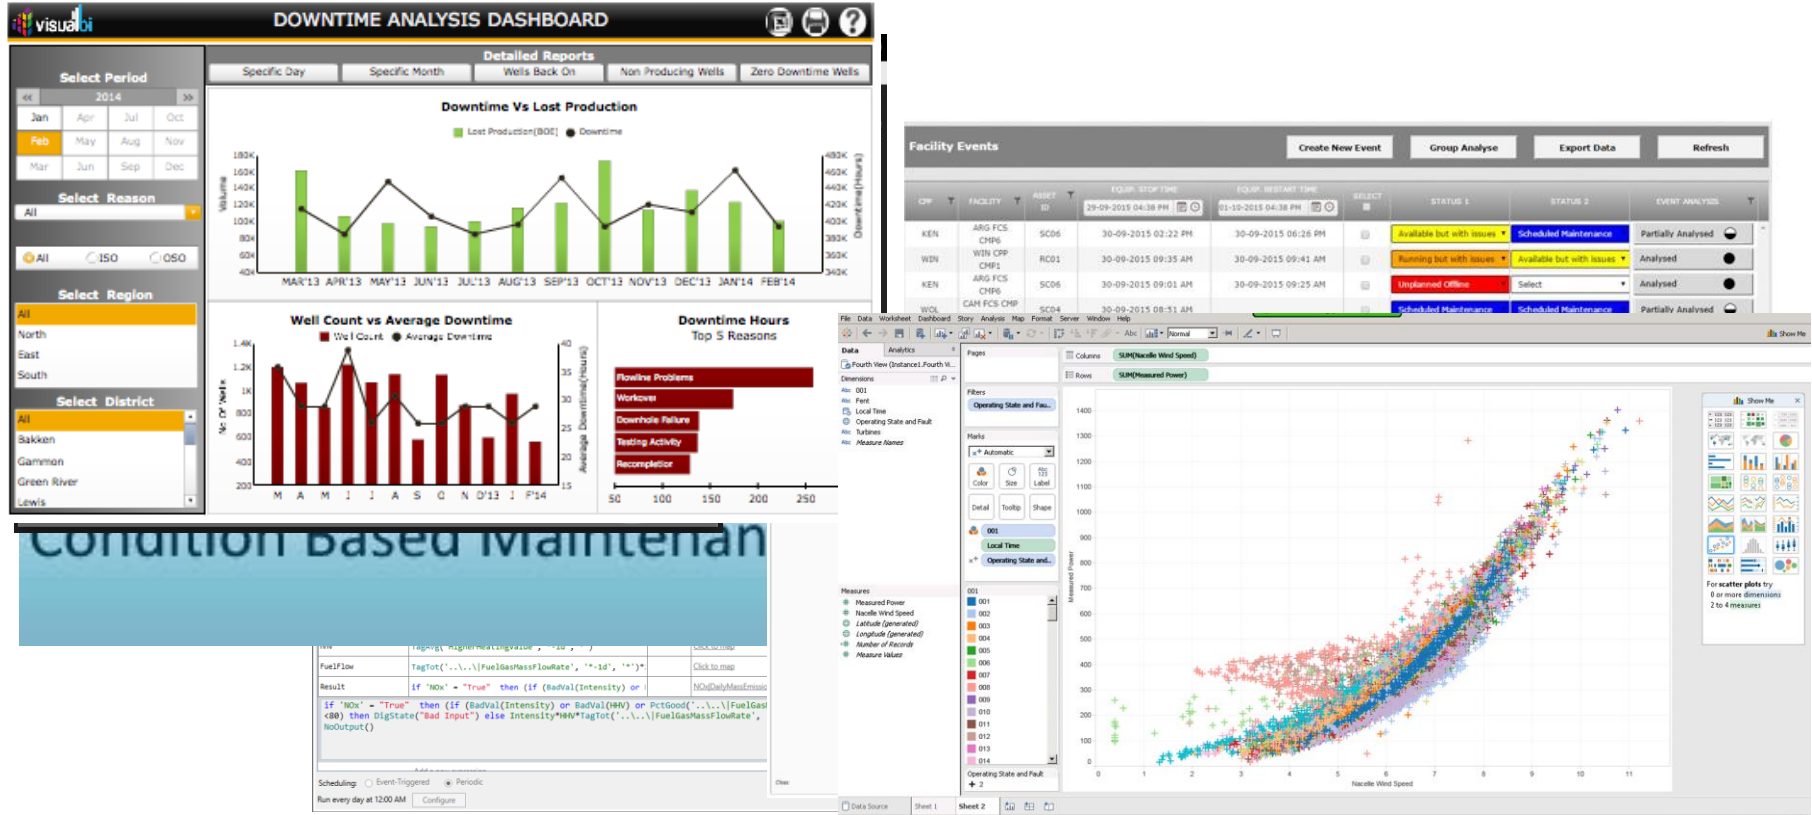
visualbi DOWNTIME ANALYSIS DASHBOARD

Select Period
2014
Jan Apr Jul Oct
Feb May Aug Nov
Mar Jun Sep Dec

Select Reason
All

All ISO OSO

Select Region
All
North
East
South

Select District
All
Bakken
Gammon
Green River
Lewis

Detailed Reports
Specific Day | Specific Month | Wells Back On | Non Producing Wells | Zero Downtime Wells

Downtime Vs Lost Production
Lost Production(BOE) Downtime
180K 160K 140K 120K 100K 80K 60K 40K
Volume
480K 460K 440K 420K 400K 380K 360K 340K
Downtime(Hours)
MAR'13 APR'13 MAY'13 JUN'13 JUL'13 AUG'13 SEP'13 OCT'13 NOV'13 DEC'13 JAN'14 FEB'14

Well Count vs Average Downtime
Well Count Average Downtime
1.4K 1.2K 1K 800 600 400 200
No Of Wells
40 35 30 25 20 15
Average Downtime(Hrs)
M A M J J A S O N D'13 J F'14

Downtime Hours
Top 5 Reasons
Flowline Problems
Workover
Downhole Failure
Testing Activity
Recompletion
50 100 150 200 250

Facility Events
Create New Event | Group Analyse | Export Data | Refresh

| CPF | FACILITY | ASSET ID | EQUIP. STOP TIME | EQUIP. RESTART TIME | SELECT | STATUS 1 | STATUS 2 | EVENT ANALYSIS |
|---|---|---|---|---|---|---|---|---|
| | | | 29-09-2015 04:38 PM | 01-10-2015 04:38 PM | | | | |
| KEN | ARG FCS CMP6 | SC06 | 30-09-2015 02:22 PM | 30-09-2015 06:26 PM | | Available but with issues | Scheduled Maintenance | Partially Analysed |
| WIN | WIN CPP CMP1 | RC01 | 30-09-2015 09:35 AM | 30-09-2015 09:41 AM | | Running but with issues | Available but with issues | Analysed |
| KEN | ARG FCS CMP6 | SC06 | 30-09-2015 09:01 AM | 30-09-2015 09:25 AM | | Unplanned Offline | Select | Analysed |
| WOL | CAM FCS CMP | SC04 | 30-09-2015 08:51 AM | | | Scheduled Maintenance | Scheduled Maintenance | Partially Analysed |

Condition Based Maintenan

| FuelFlow | TagTot('..\..\|FuelGasMassFlowRate', '*-1d', '*')* | Click to map |
|---|---|---|
| Result | if 'NOx' = "True" then (if (BadVal(Intensity) or | NOxDailyMassEmissi |

if 'NOx' = "True" then (if (BadVal(Intensity) or BadVal(HHV) or PctGood('..\..\|FuelGas <80) then DigState("Bad Input") else Intensity*HHV*TagTot('..\..\|FuelGasMassFlowRate', NoOutput()

Scheduling: Event-Triggered Periodic
Run every day at 12:00 AM Configure
Clear

File Data Worksheet Dashboard Story Analysis Map Format Server Window Help
Normal
Show Me
Data Analytics
Fourth View (Instance1.Fourth Vi...
Dimensions
001
Fent
Local Time
Operating State and Fault
Turbines
Measure Names
Measures
Measured Power
Nacelle Wind Speed
Latitude (generated)
Longitude (generated)
Number of Records
Measure Values
Pages
Filters
Operating State and Fau..
Marks
Automatic
Color Size Label
Detail Tooltip Shape
001
Local Time
Operating State and..
001
001 002 003 004 005 006 007 008 009 010 011 012 013 014
Operating State and Fault
Columns SUM(Nacelle Wind Speed)
Rows SUM(Measured Power)
1400 1300 1200 1100 1000 900 800 700 600 500 400 300 200 100 0
Measured Power
0 1 2 3 4 5 6 7 8 9 10 11
Nacelle Wind Speed
Show Me
For scatter plots try
0 or more dimensions
2 to 4 measures
Data Source Sheet 1 Sheet 2